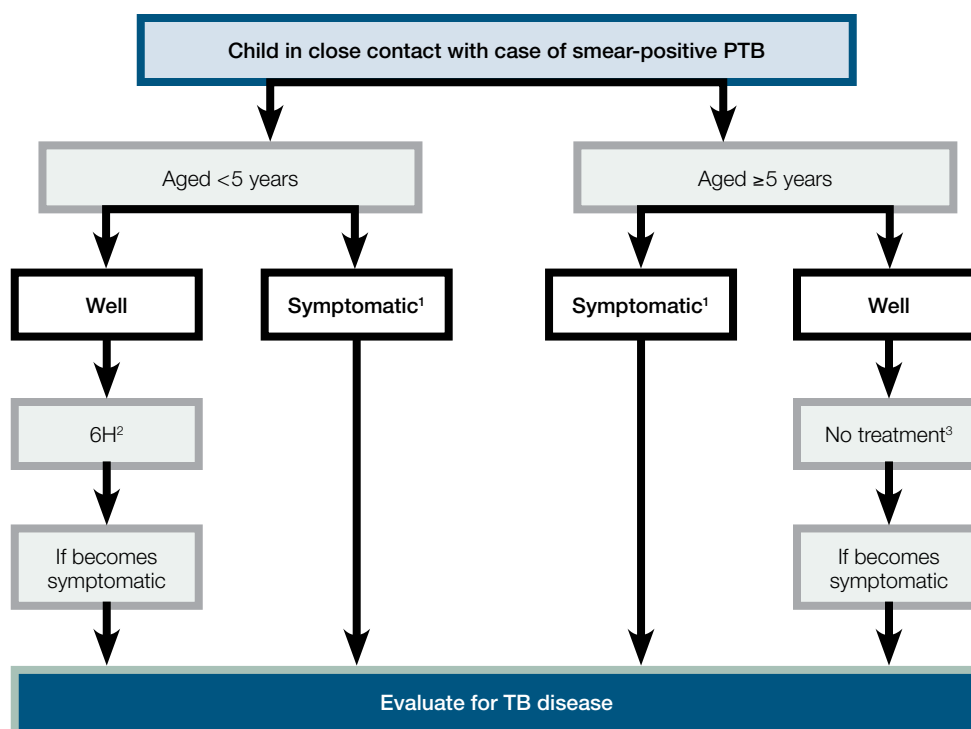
Child in close contact with case of smear-positive PTB

Aged <5 years

Aged ≥5 years

Well

Symptomatic$^1$

Symptomatic$^1$

Well

6H$^2$

No treatment$^3$

If becomes symptomatic

If becomes symptomatic

Evaluate for TB disease